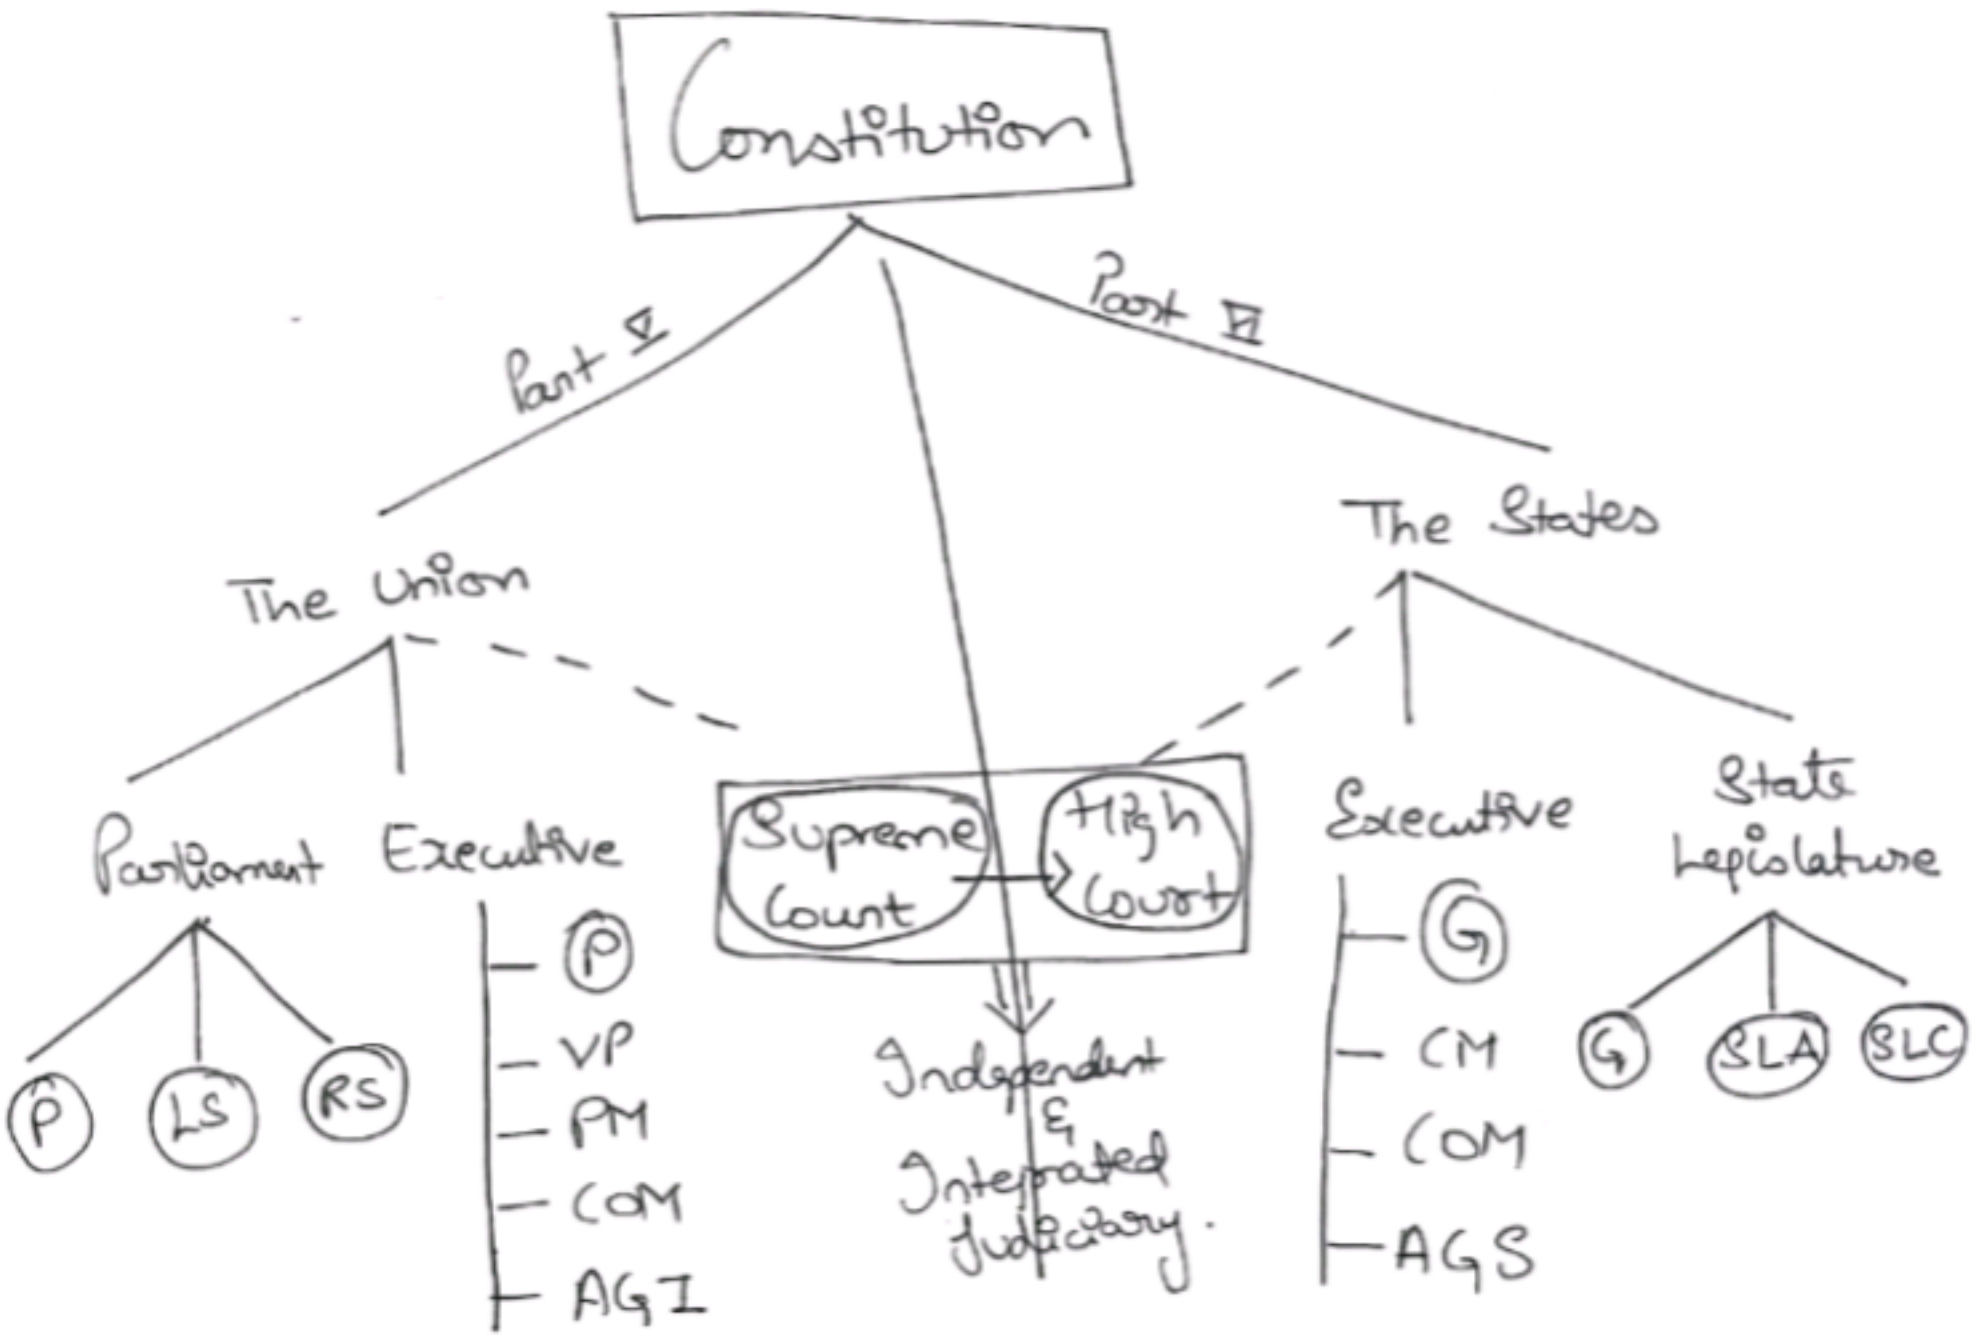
Constitution

Part V

Part VI

The Union

The States

Parliament

P

LS

RS

Executive

P

VP

PM

COM

AGI

Supreme Court

High Court

Independent & Integrated Judiciary.

Executive

G

CM

COM

AGS

State Legislature

G

SLA

SLC